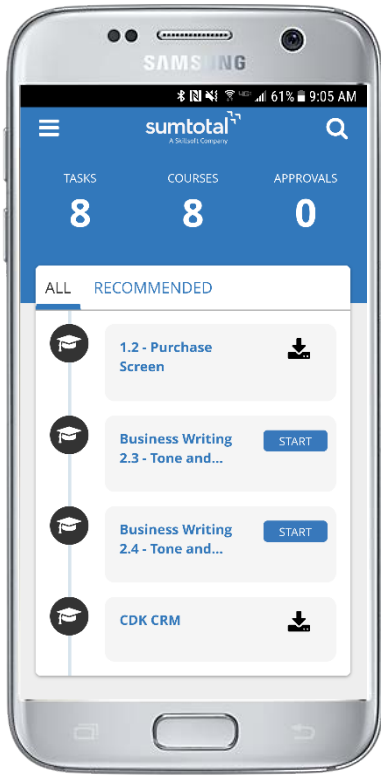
SAMSUNG

61% 9:05 AM

sumtotal
A Skillsoft Company

TASKS
8

COURSES
8

APPROVALS
0

ALL RECOMMENDED

1.2 - Purchase Screen

Business Writing 2.3 - Tone and...
START

Business Writing 2.4 - Tone and...
START

CDK CRM